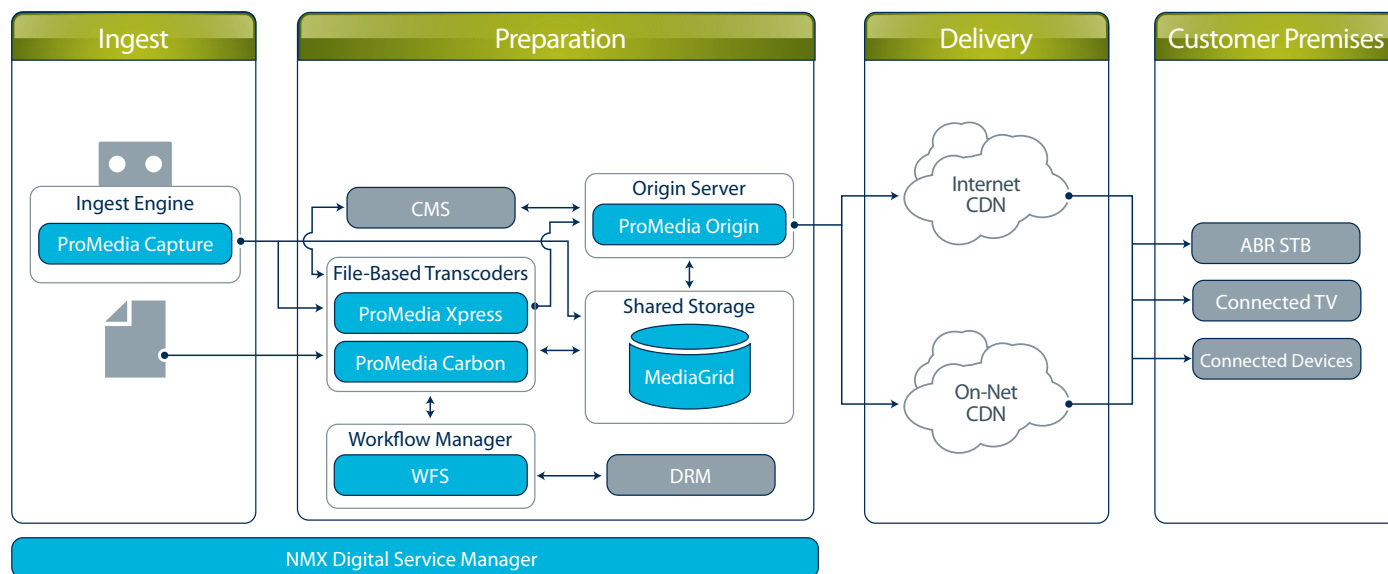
Ingest

Preparation

Delivery

Customer Premises

Ingest Engine

ProMedia Capture

CMS

Origin Server

ProMedia Origin

File-Based Transcoders

ProMedia Xpress

ProMedia Carbon

Shared Storage

MediaGrid

Workflow Manager

WFS

DRM

Internet CDN

On-Net CDN

ABR STB

Connected TV

Connected Devices

NMX Digital Service Manager